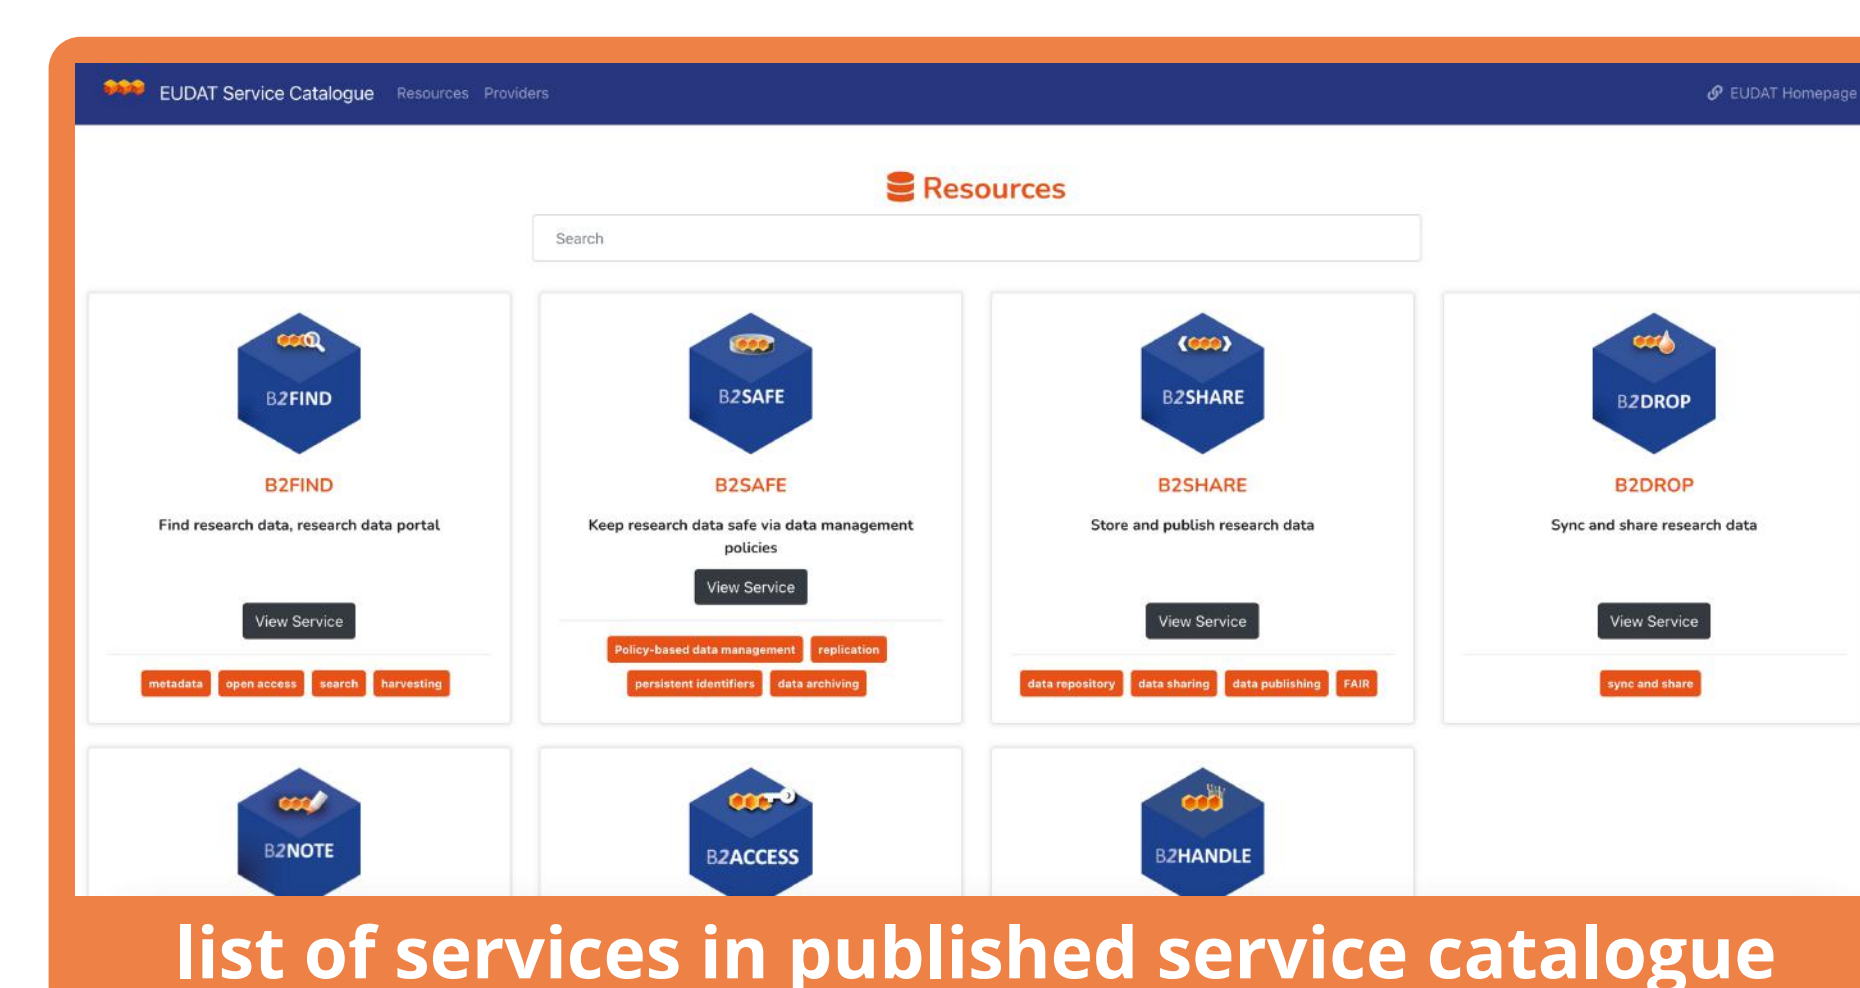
EUDAT Service Catalogue Resources Providers EUDAT Homepage

Resources

Search

B2FIND

B2FIND

Find research data, research data portal

View Service

metadata open access search harvesting

B2SAFE

B2SAFE

Keep research data safe via data management policies

View Service

Policy-based data management replication persistent identifiers data archiving

B2SHARE

B2SHARE

Store and publish research data

View Service

data repository data sharing data publishing FAIR

B2DROP

B2DROP

Sync and share research data

View Service

sync and share

B2NOTE

B2ACCESS

B2HANDLE

list of services in published service catalogue